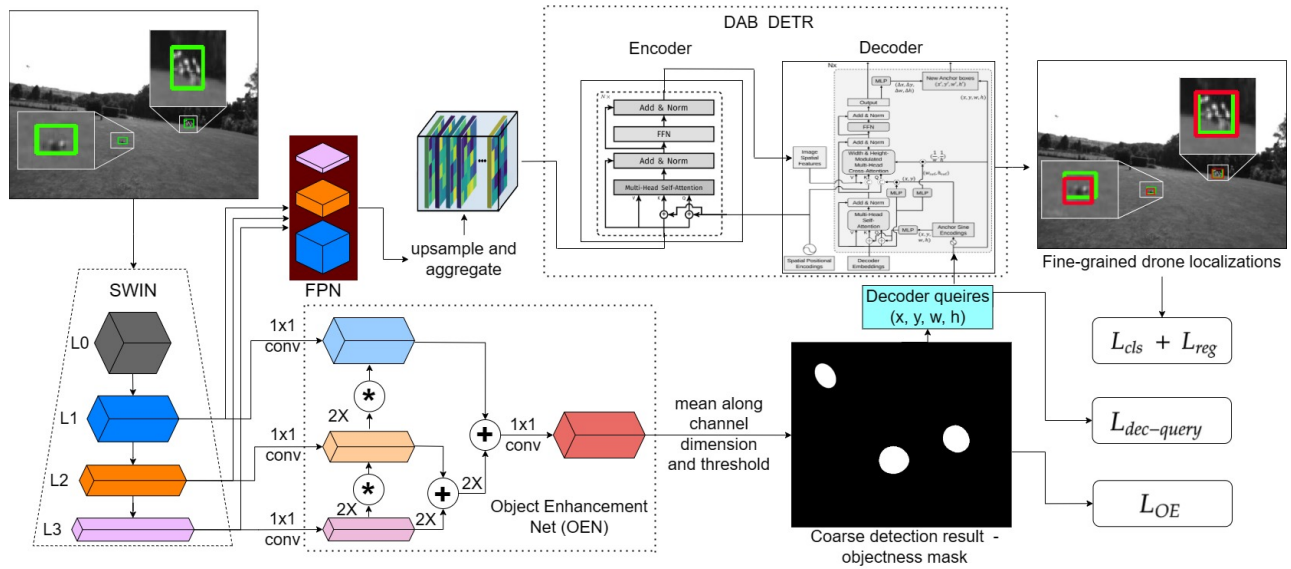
DAB DETR

Encoder

Decoder

Add & Norm

FFN

Add & Norm

Multi-Head Self-Attention

Nx

MLP

New Anchor boxes

Output

Add & Norm

FFN

Add & Norm

Image Spatial Features

Width & Height-Modulated Multi-Head Cross-Attention

Add & Norm

MLP

MLP

Multi-Head Self-Attention

MLP

Anchor Sine Encodings

Spatial Positional Encodings

Decoder Embeddings

Fine-grained drone localizations

FPN

upsample and aggregate

SWIN

L0

L1

L2

L3

1x1 conv

1x1 conv

1x1 conv

2X

2X

2X

2X

2X

1x1 conv

Object Enhancement Net (OEN)

mean along channel dimension and threshold

Decoder queires (x, y, w, h)

Coarse detection result - objectness mask

$L_{cls} + L_{reg}$

$L_{dec-query}$

$L_{OE}$